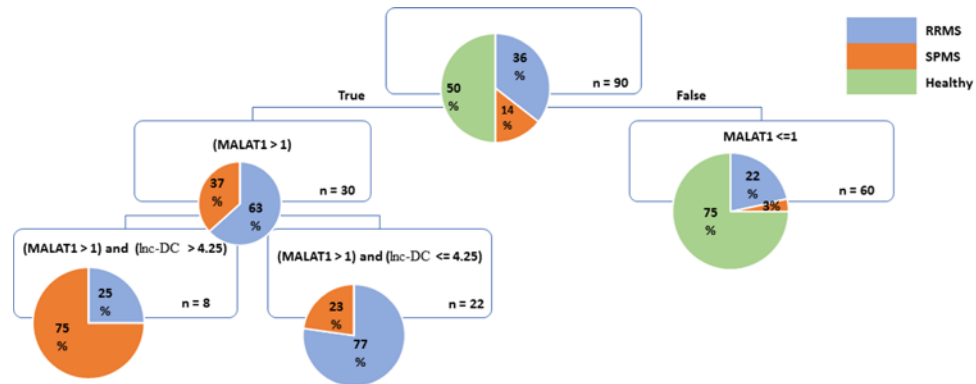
RRMS
SPMS
Healthy

36 %
14 %
50 %
n = 90

True
False

(MALAT1 > 1)
37 %
63 %
n = 30

MALAT1 <=1
22 %
3%
75 %
n = 60

(MALAT1 > 1) and (lnc-DC > 4.25)
25 %
75 %
n = 8

(MALAT1 > 1) and (lnc-DC <= 4.25)
23 %
77 %
n = 22